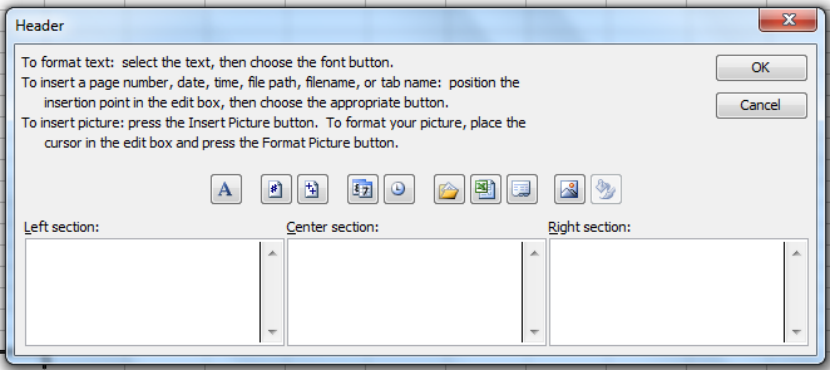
Header

To format text: select the text, then choose the font button.
To insert a page number, date, time, file path, filename, or tab name: position the insertion point in the edit box, then choose the appropriate button.
To insert picture: press the Insert Picture button. To format your picture, place the cursor in the edit box and press the Format Picture button.

OK

Cancel

A

Left section:

Center section:

Right section: